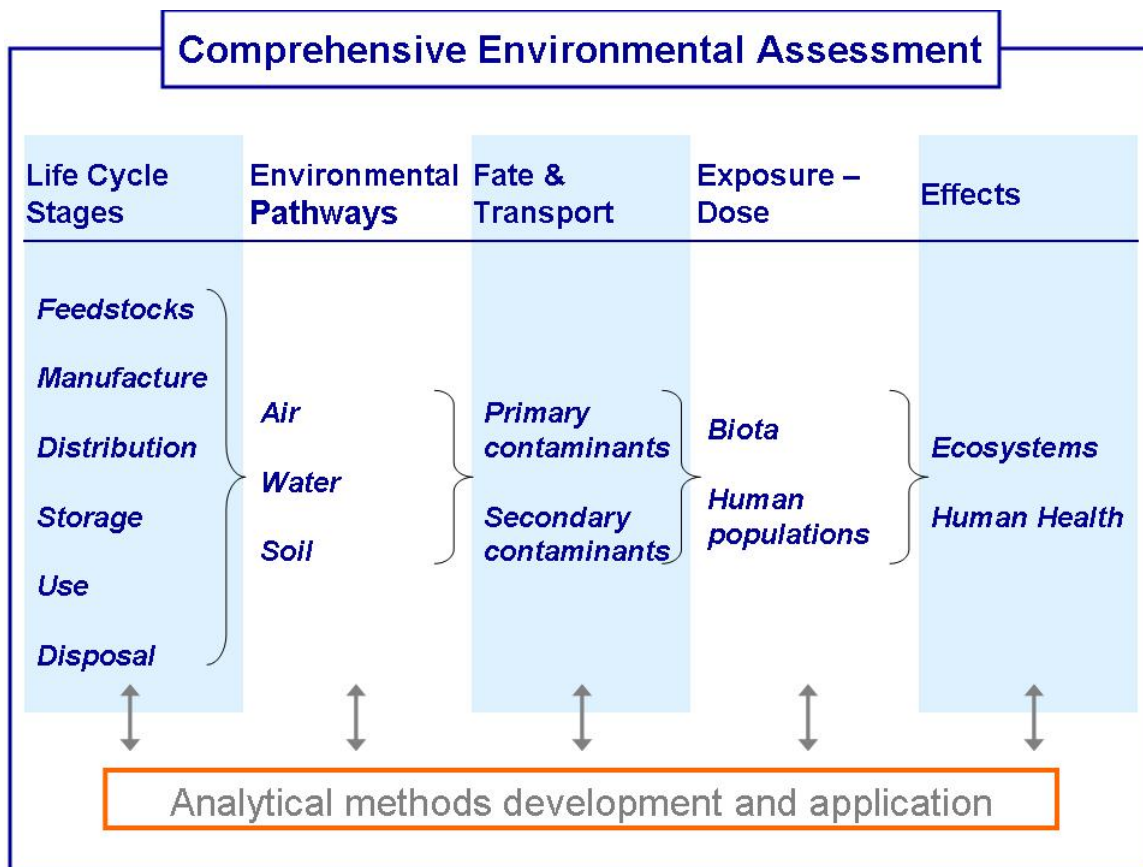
Comprehensive Environmental Assessment

| Life Cycle Stages | Environmental Pathways | Fate & Transport | Exposure – Dose | Effects |
|---|---|---|---|---|
| Feedstocks<br>Manufacture<br>Distribution<br>Storage<br>Use<br>Disposal | Air<br>Water<br>Soil | Primary contaminants<br>Secondary contaminants | Biota<br>Human populations | Ecosystems<br>Human Health |

Analytical methods development and application